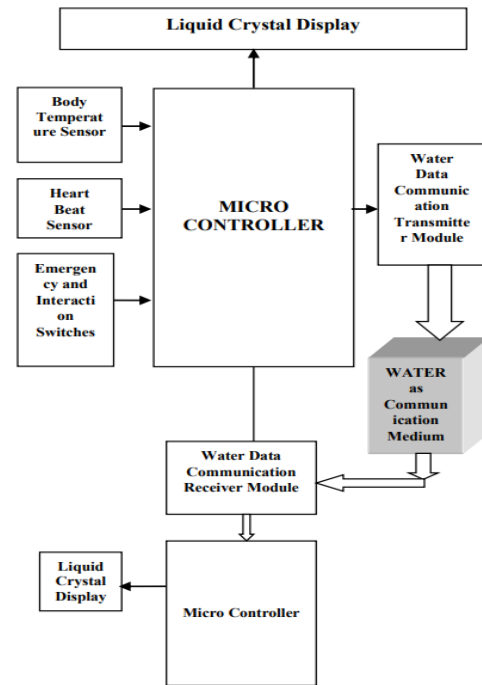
Liquid Crystal Display

Body Temperat ure Sensor

Heart Beat Sensor

Emergen cy and Interacti on Switches

MICRO CONTROLLER

Water Data Communic ation Transmitte r Module

WATER as Commu nication Medium

Water Data Communication Receiver Module

Liquid Crystal Display

Micro Controller